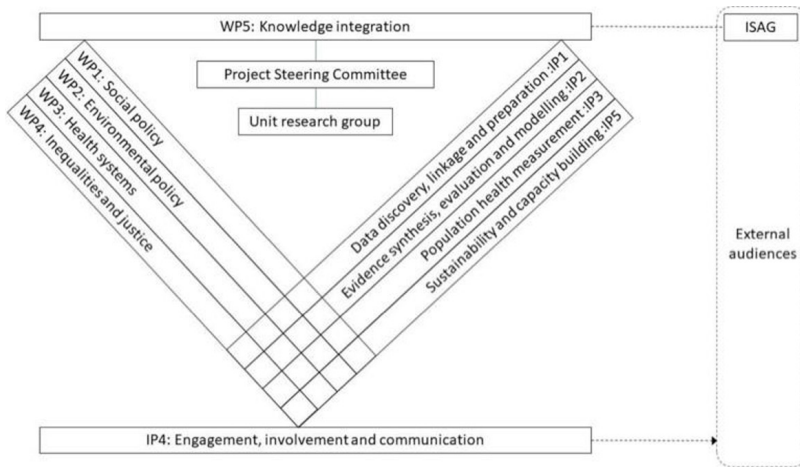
WP5: Knowledge integration

ISAG

Project Steering Committee

Unit research group

WP1: Social policy

WP2: Environmental policy

WP3: Health systems

WP4: Inequalities and justice

Data discovery, linkage and preparation :IP1

Evidence synthesis, evaluation and modelling :IP2

Population health measurement :IP3

Sustainability and capacity building :IP5

External audiences

IP4: Engagement, involvement and communication